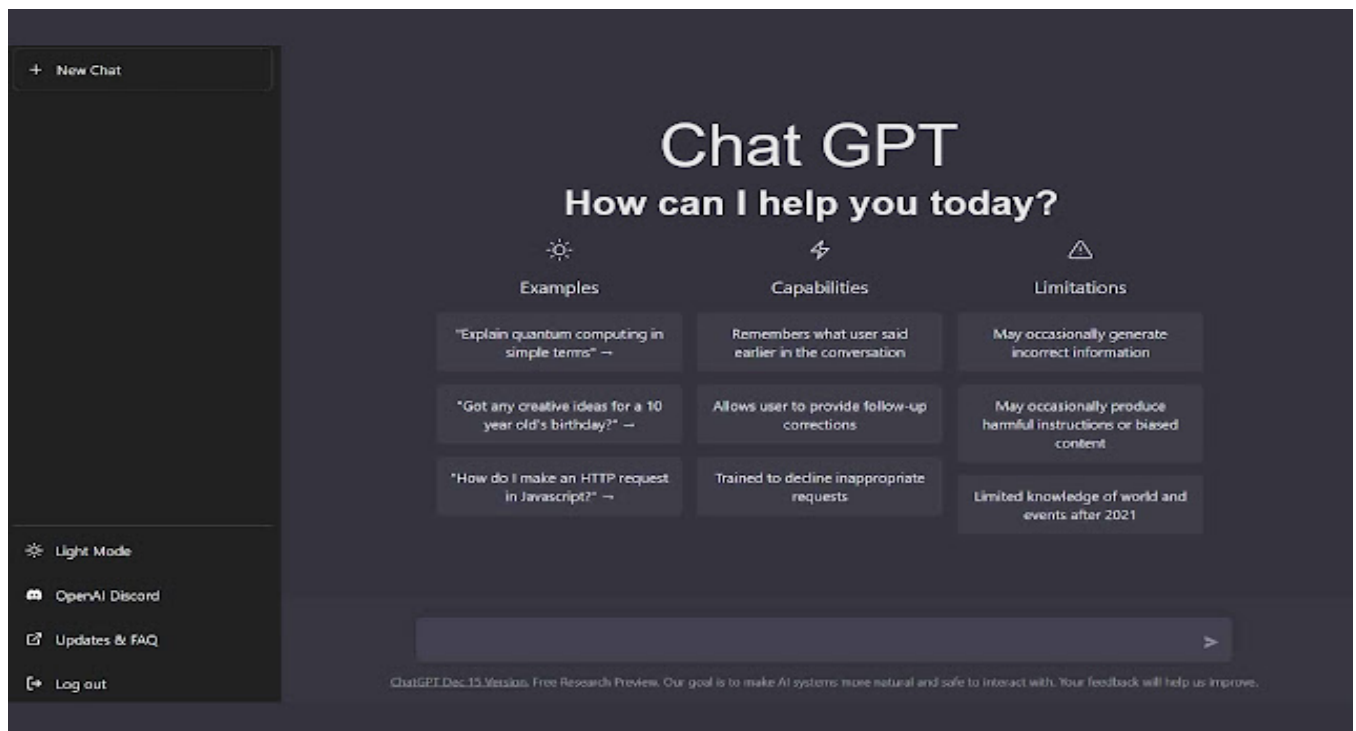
+ New Chat

Chat GPT

How can I help you today?

Examples

"Explain quantum computing in simple terms" →

"Got any creative ideas for a 10 year old's birthday?" →

"How do I make an HTTP request in Javascript?" →

Capabilities

Remembers what user said earlier in the conversation

Allows user to provide follow-up corrections

Trained to decline inappropriate requests

Limitations

May occasionally generate incorrect information

May occasionally produce harmful instructions or biased content

Limited knowledge of world and events after 2021

Light Mode

OpenAI Discord

Updates & FAQ

Log out

ChatGPT Dec 15 Version. Free Research Preview. Our goal is to make AI systems more natural and safe to interact with. Your feedback will help us improve.